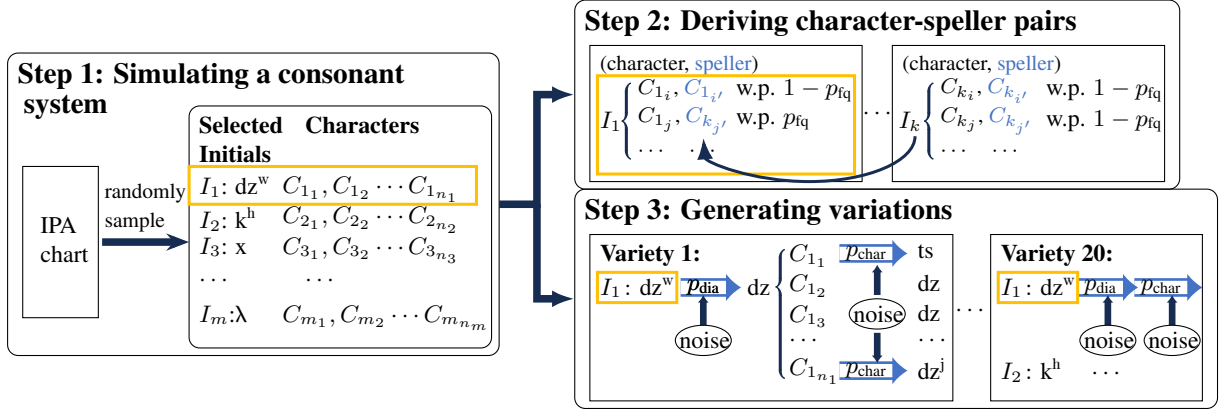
Step 1: Simulating a consonant system

Selected Initials | Characters

IPA chart

randomly sample

$I_1$: dzʷ $C_{1_1}, C_{1_2} \cdots C_{1_{n_1}}$

$I_2$: kʰ $C_{2_1}, C_{2_2} \cdots C_{2_{n_2}}$

$I_3$: x $C_{3_1}, C_{3_2} \cdots C_{3_{n_3}}$

$\cdots$ $\cdots$

$I_m$:λ $C_{m_1}, C_{m_2} \cdots C_{m_{n_m}}$

Step 2: Deriving character-speller pairs

(character, speller)

$I_1$ $C_{1_i}, C_{1_{i'}}$ w.p. $1 - p_{\text{fq}}$

$C_{1_j}, C_{k_{j'}}$ w.p. $p_{\text{fq}}$

$\cdots$ $\cdots$

(character, speller)

$I_k$ $C_{k_i}, C_{k_{i'}}$ w.p. $1 - p_{\text{fq}}$

$C_{k_j}, C_{k_{j'}}$ w.p. $1 - p_{\text{fq}}$

$\cdots$ $\cdots$

Step 3: Generating variations

Variety 1:

$I_1$ : dzʷ $p_{\text{dia}}$ dz

noise

$C_{1_1}$ $p_{\text{char}}$ ts

$C_{1_2}$ dz

$C_{1_3}$ noise dz

$\cdots$ $\cdots$

$C_{1_{n_1}}$ $p_{\text{char}}$ dzʲ

Variety 20:

$I_1$ : dzʷ $p_{\text{dia}}$ $p_{\text{char}}$

noise noise

$I_2$ : kʰ $\cdots$